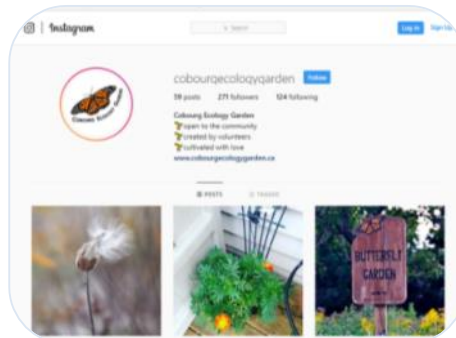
Instagram

Search

Log In Sign Up

cobourgecologygarden Follow

59 posts 271 followers 524 following

Cobourg Ecology Garden
open to the community
created by volunteers
cultivated with love
www.cobourgecologygarden.ca

POSTS TAGGED

BUTTERFLY GARDEN